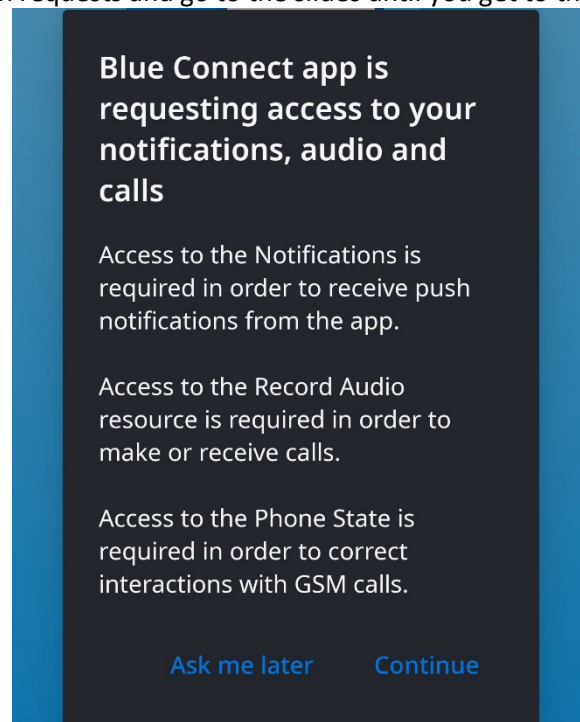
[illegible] requests and go to the slides until you get to the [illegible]

Blue Connect app is requesting access to your notifications, audio and calls

Access to the Notifications is required in order to receive push notifications from the app.

Access to the Record Audio resource is required in order to make or receive calls.

Access to the Phone State is required in order to correct interactions with GSM calls.

Ask me later Continue